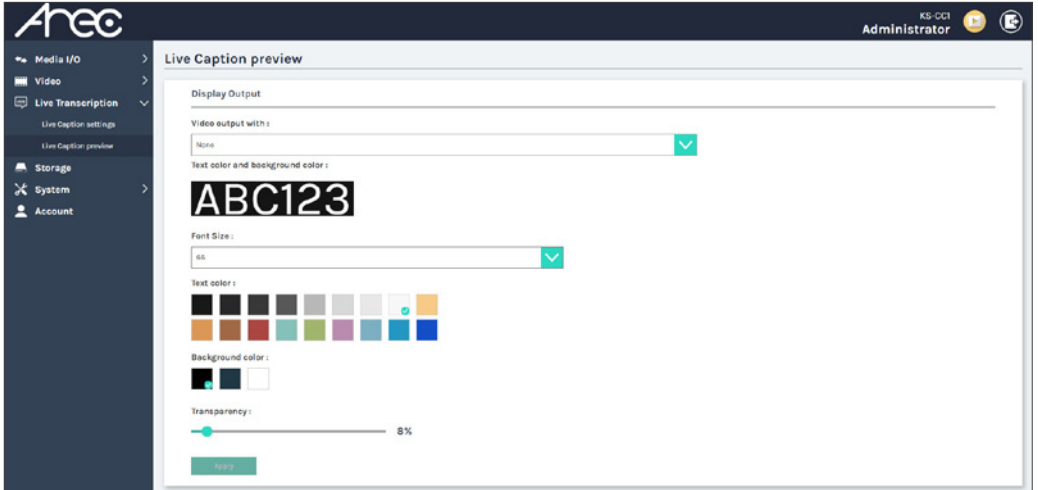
Arec

KS-CC1
Administrator

Media I/O
Video
Live Transcription
Live Caption settings
Live Caption preview
Storage
System
Account

Live Caption preview

Display Output

Video output with :

None

Text color and background color :

ABC123

Font Size :

66

Text color :

Background color :

Transparency :

8%

Apply